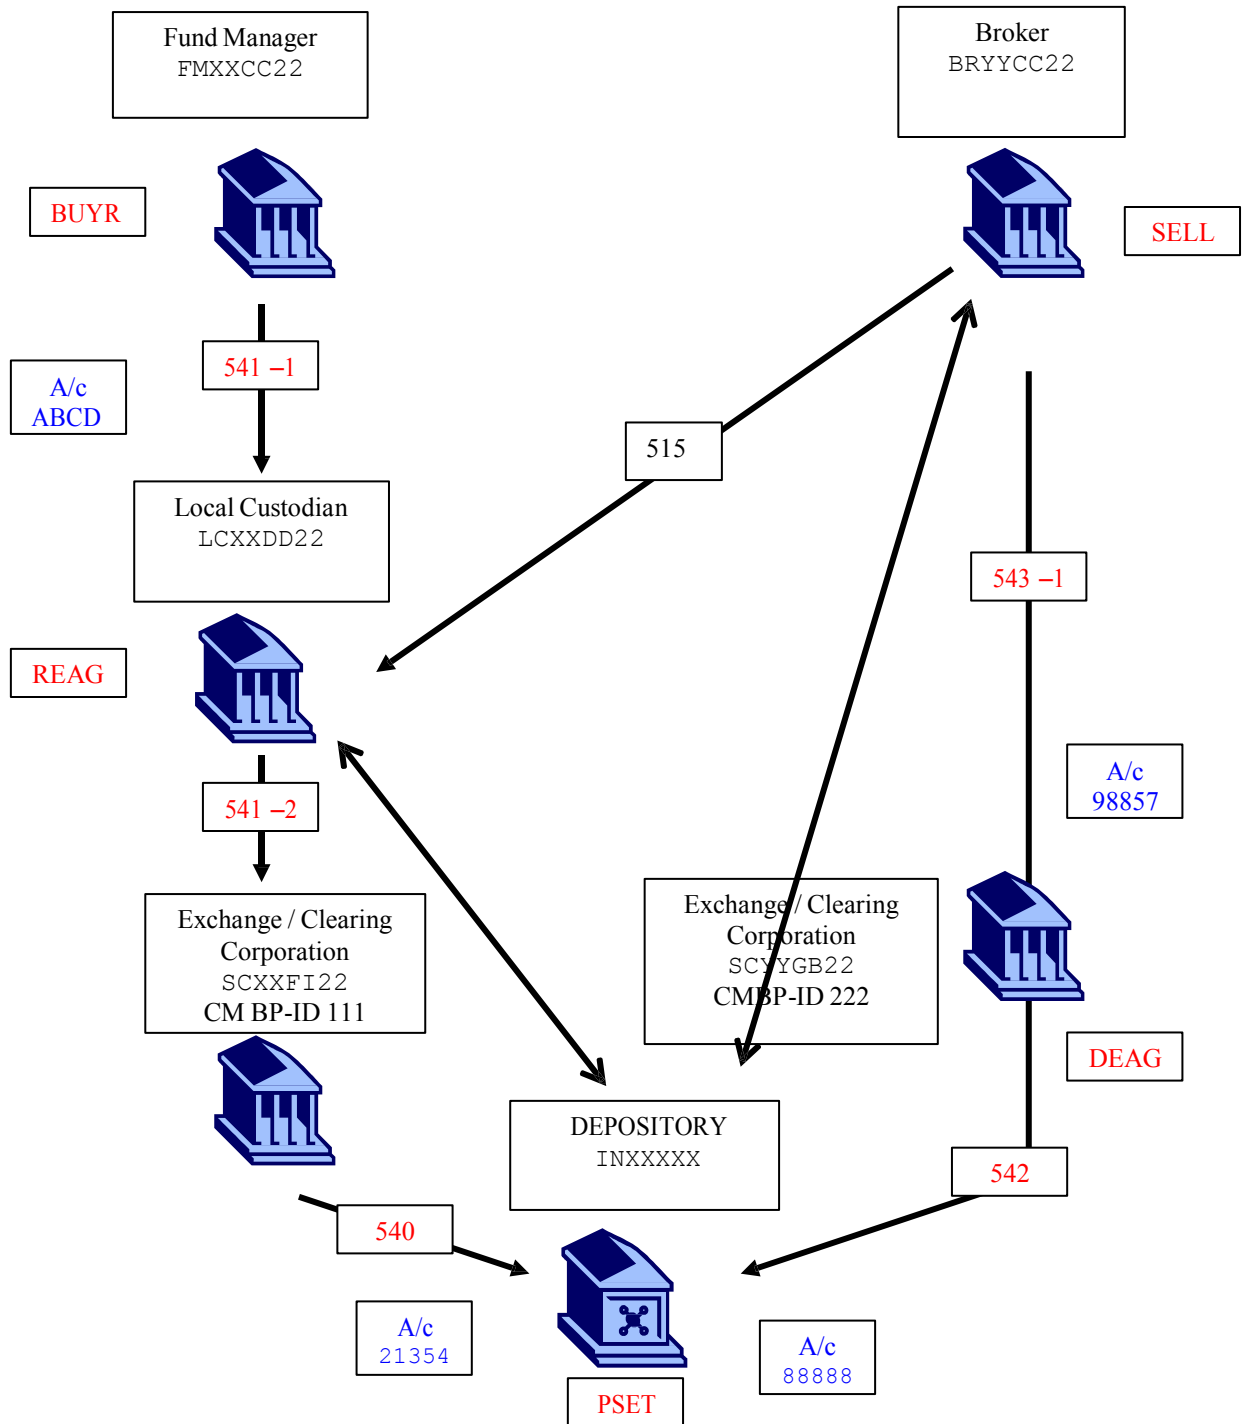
Fund Manager
FMXXCC22

Broker
BRYYCC22

BUYR

SELL

541 –1

A/c
ABCD

515

Local Custodian
LCXXDD22

543 –1

REAG

A/c
98857

541 –2

Exchange / Clearing Corporation
SCXXFI22
CM BP-ID 111

Exchange / Clearing Corporation
SCYYGB22
CM BP-ID 222

DEAG

DEPOSITORY
INXXXXX

542

540

A/c
21354

A/c
88888

PSET